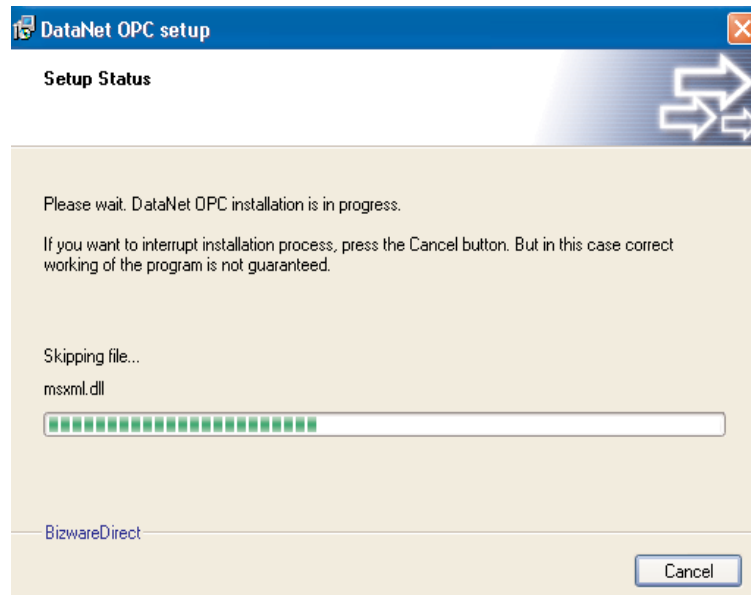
DataNet OPC setup

Setup Status

Please wait. DataNet OPC installation is in progress.

If you want to interrupt installation process, press the Cancel button. But in this case correct working of the program is not guaranteed.

Skipping file...

msxml.dll

BizwareDirect

Cancel